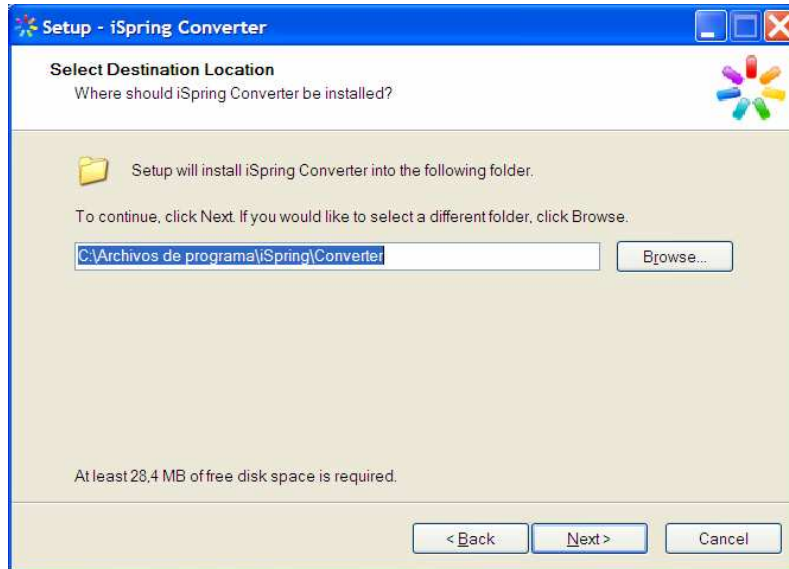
Setup - iSpring Converter

Select Destination Location
Where should iSpring Converter be installed?

Setup will install iSpring Converter into the following folder.

To continue, click Next. If you would like to select a different folder, click Browse.

C:\Archivos de programa\iSpring\Converter

Browse...

At least 28,4 MB of free disk space is required.

< Back
Next >
Cancel